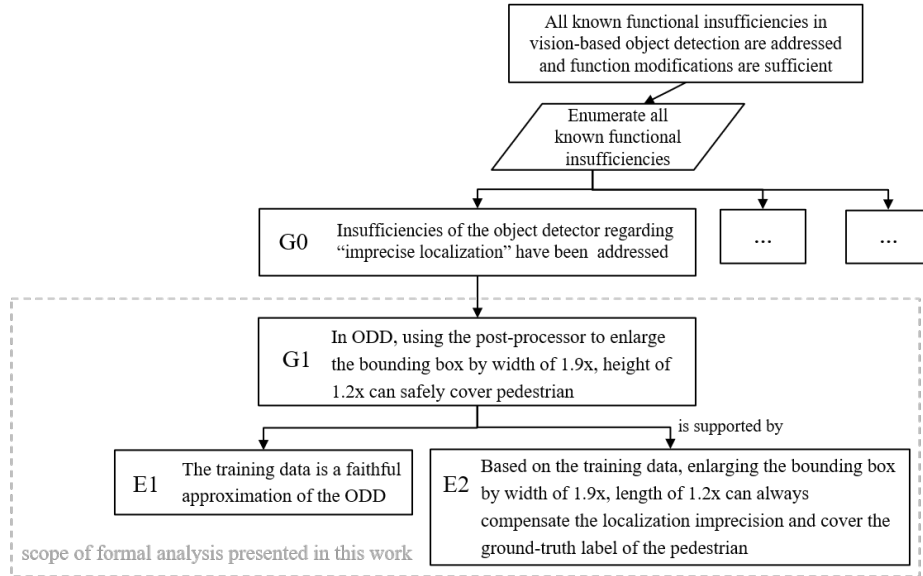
All known functional insufficiencies in vision-based object detection are addressed and function modifications are sufficient

Enumerate all known functional insufficiencies

G0 Insufficiencies of the object detector regarding "imprecise localization" have been addressed

...

...

G1 In ODD, using the post-processor to enlarge the bounding box by width of 1.9x, height of 1.2x can safely cover pedestrian

is supported by

E1 The training data is a faithful approximation of the ODD

E2 Based on the training data, enlarging the bounding box by width of 1.9x, length of 1.2x can always compensate the localization imprecision and cover the ground-truth label of the pedestrian

scope of formal analysis presented in this work